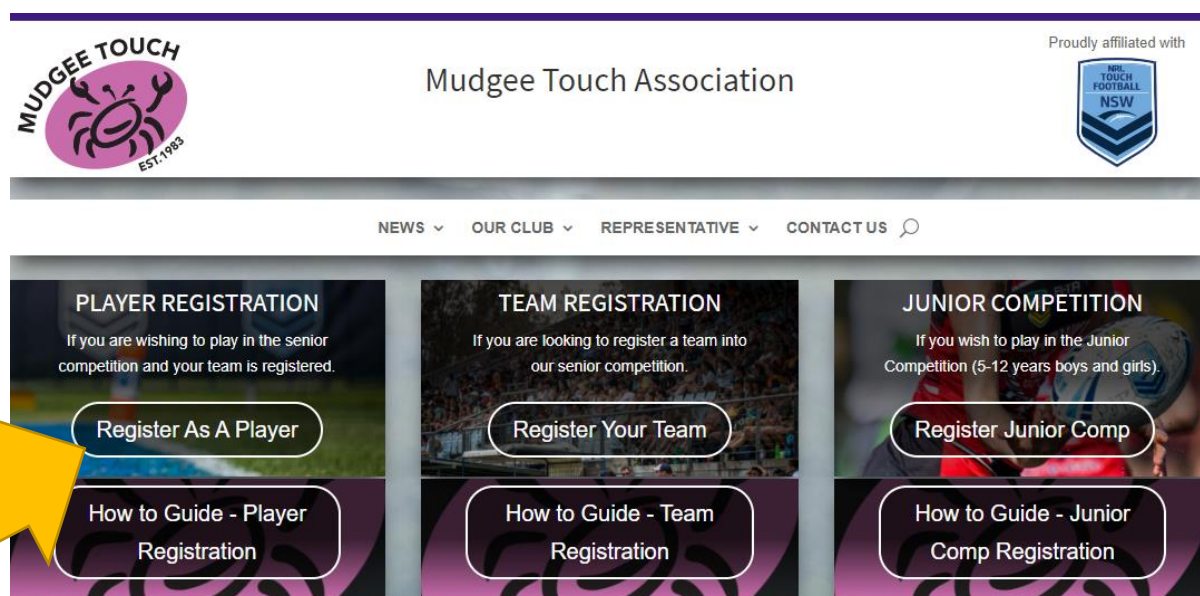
MUDGEE TOUCH
EST.1983

Mudgee Touch Association

Proudly affiliated with
NRL TOUCH FOOTBALL NSW

NEWS OUR CLUB REPRESENTATIVE CONTACT US

PLAYER REGISTRATION
If you are wishing to play in the senior competition and your team is registered.
Register As A Player
How to Guide - Player Registration

TEAM REGISTRATION
If you are looking to register a team into our senior competition.
Register Your Team
How to Guide - Team Registration

JUNIOR COMPETITION
If you wish to play in the Junior Competition (5-12 years boys and girls).
Register Junior Comp
How to Guide - Junior Comp Registration